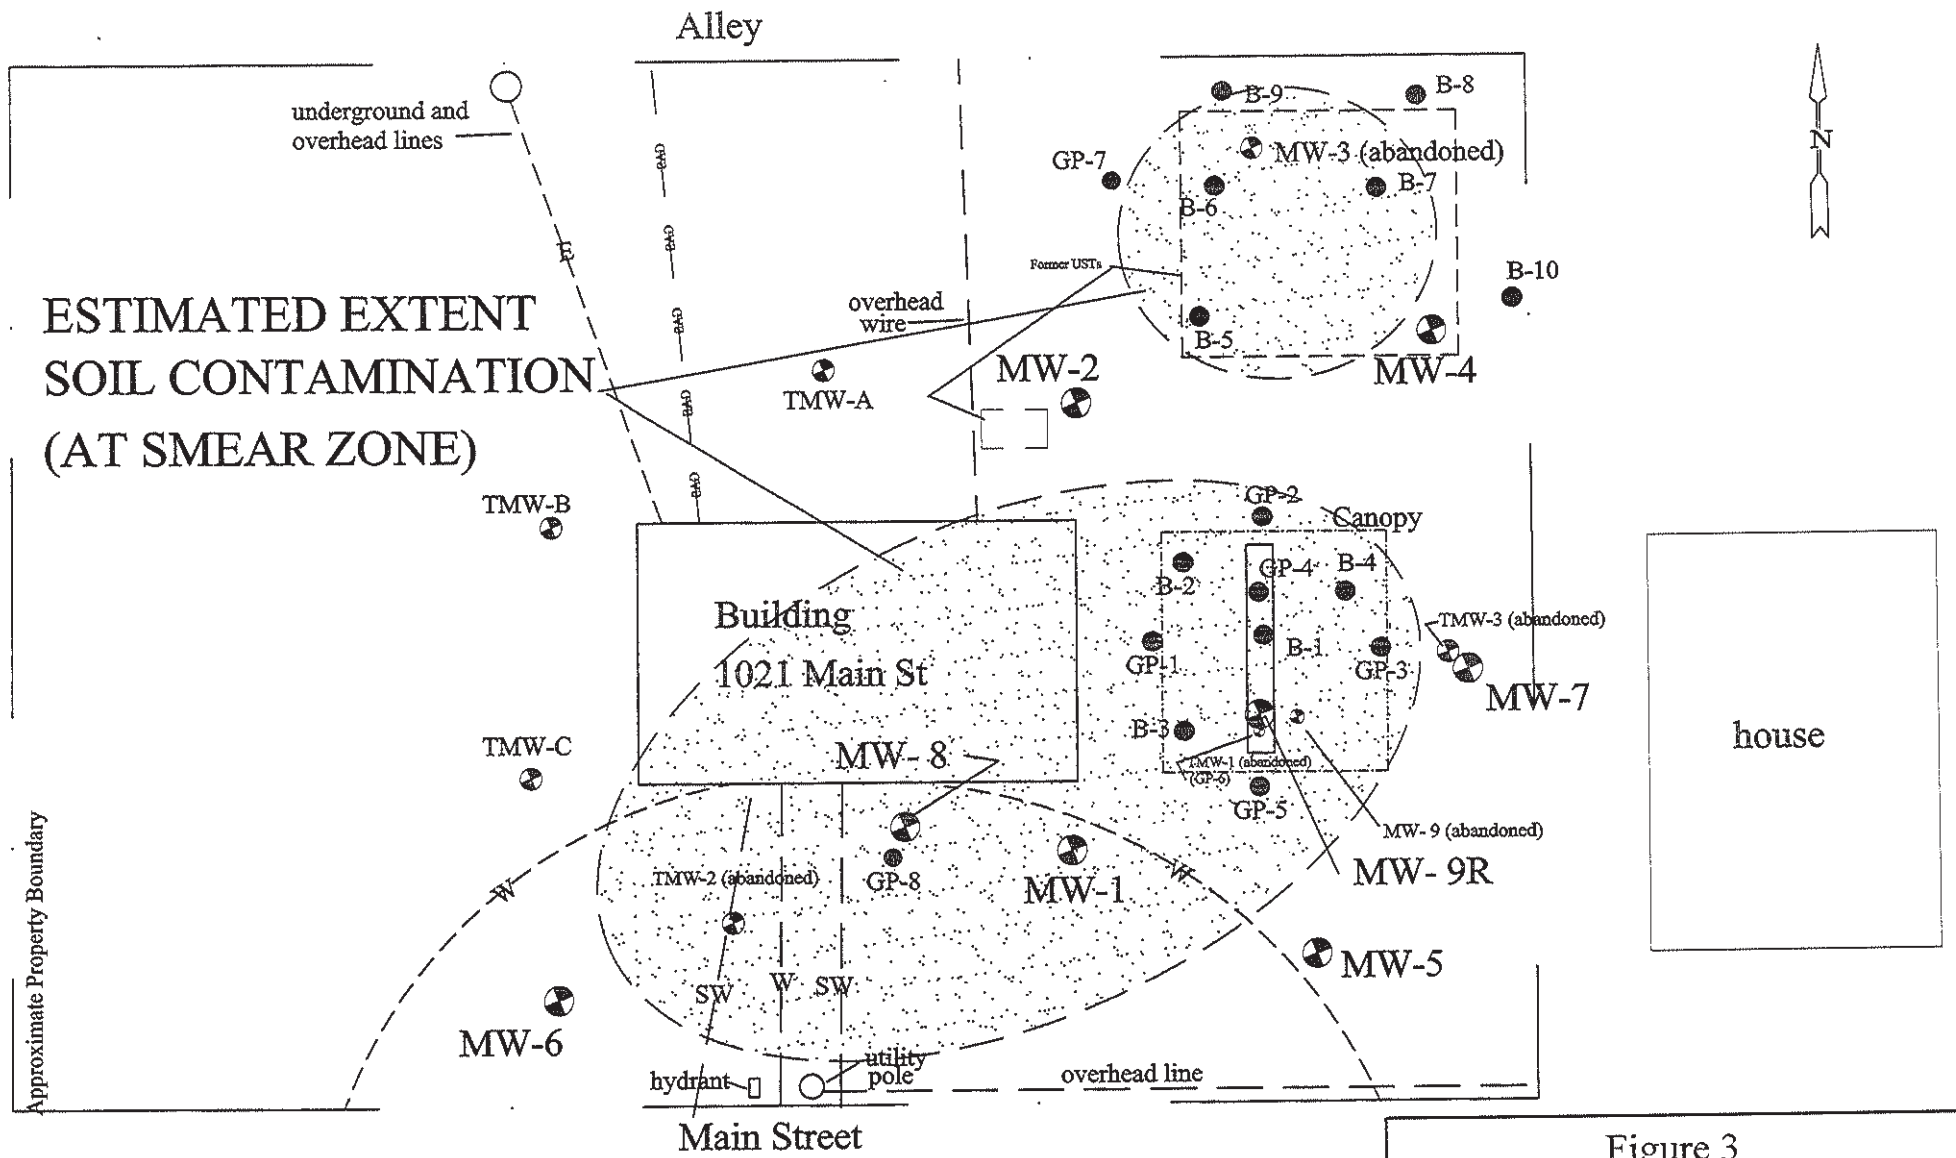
Alley

underground and overhead lines

E

GAS

GAS

GAS

GAS

GAS

B-9

B-8

MW-3 (abandoned)

GP-7

B-7

B-6

N

Former USTs

B-10

overhead wire

B-5

ESTIMATED EXTENT SOIL CONTAMINATION (AT SMEAR ZONE)

MW-2

MW-4

TMW-A

TMW-B

GP-2

Canopy

GP-4

B-4

B-2

Building 1021 Main St

TMW-3 (abandoned)

B-1

GP-1

GP-3

MW-7

house

B-3

TMW-C

MW- 8

TMW-1 (abandoned) (GP-6)

GP-5

MW- 9 (abandoned)

MW- 9R

W

W

TMW-2 (abandoned)

GP-8

MW-1

MW-5

SW

W

SW

Approximate Property Boundary

MW-6

hydrant

utility pole

overhead line

Main Street

Figure 3